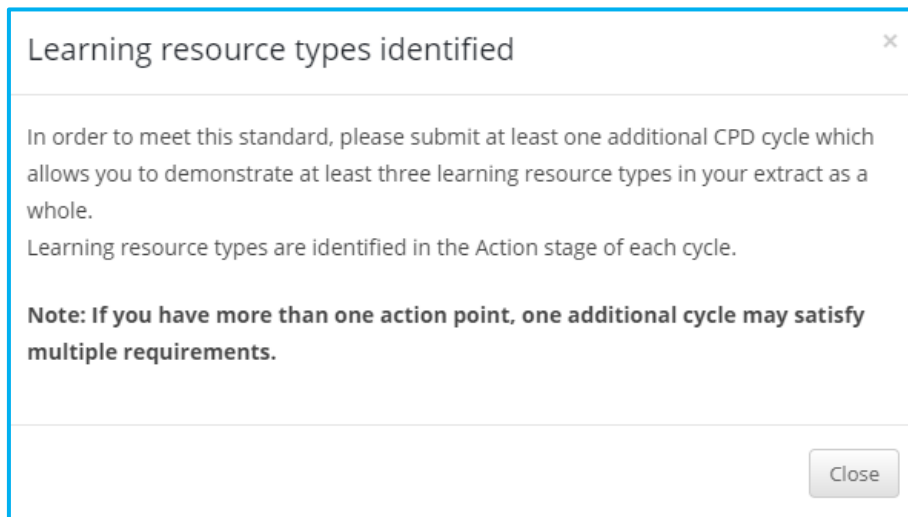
Learning resource types identified

×

In order to meet this standard, please submit at least one additional CPD cycle which allows you to demonstrate at least three learning resource types in your extract as a whole.
Learning resource types are identified in the Action stage of each cycle.

**Note: If you have more than one action point, one additional cycle may satisfy multiple requirements.**

Close